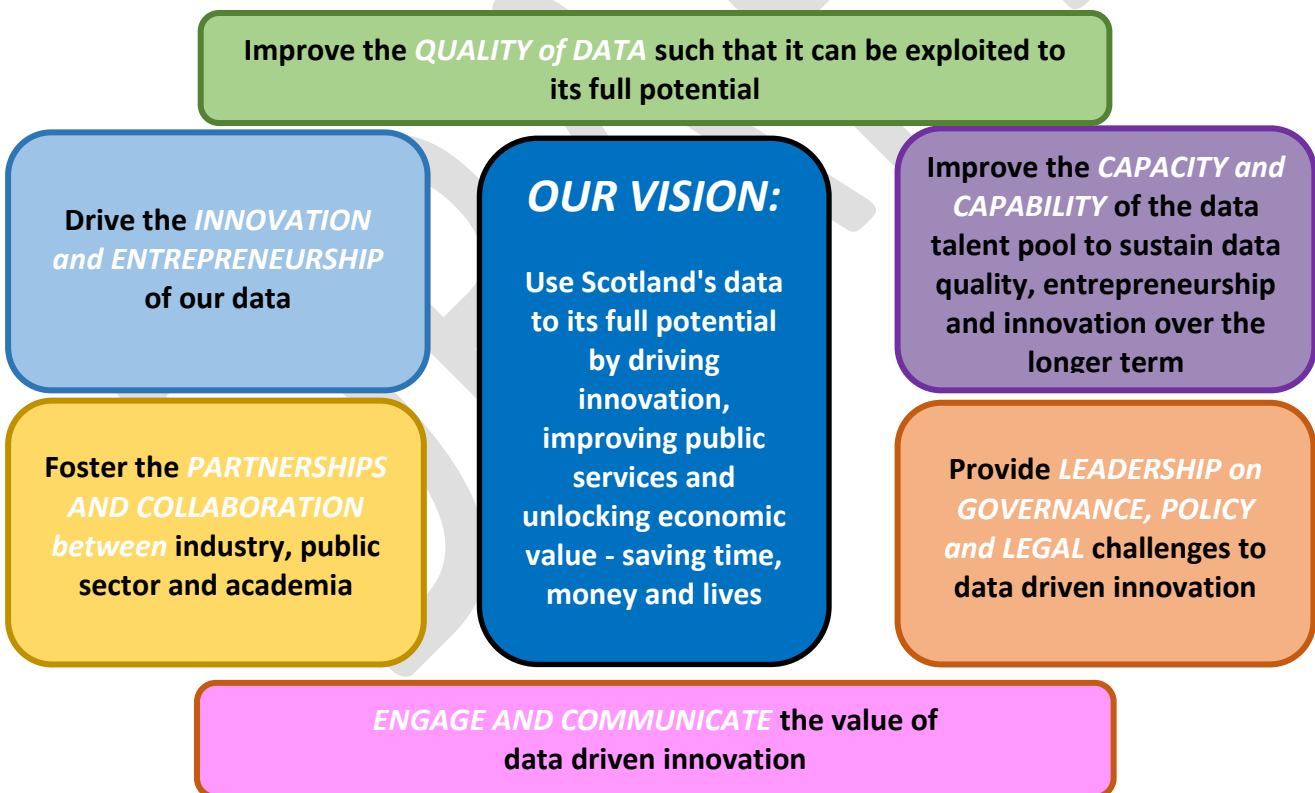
Improve the QUALITY of DATA such that it can be exploited to its full potential

Drive the INNOVATION and ENTREPRENEURSHIP of our data

OUR VISION:

Use Scotland's data to its full potential by driving innovation, improving public services and unlocking economic value - saving time, money and lives

Improve the CAPACITY and CAPABILITY of the data talent pool to sustain data quality, entrepreneurship and innovation over the longer term

Foster the PARTNERSHIPS AND COLLABORATION between industry, public sector and academia

Provide LEADERSHIP on GOVERNANCE, POLICY and LEGAL challenges to data driven innovation

ENGAGE AND COMMUNICATE the value of data driven innovation